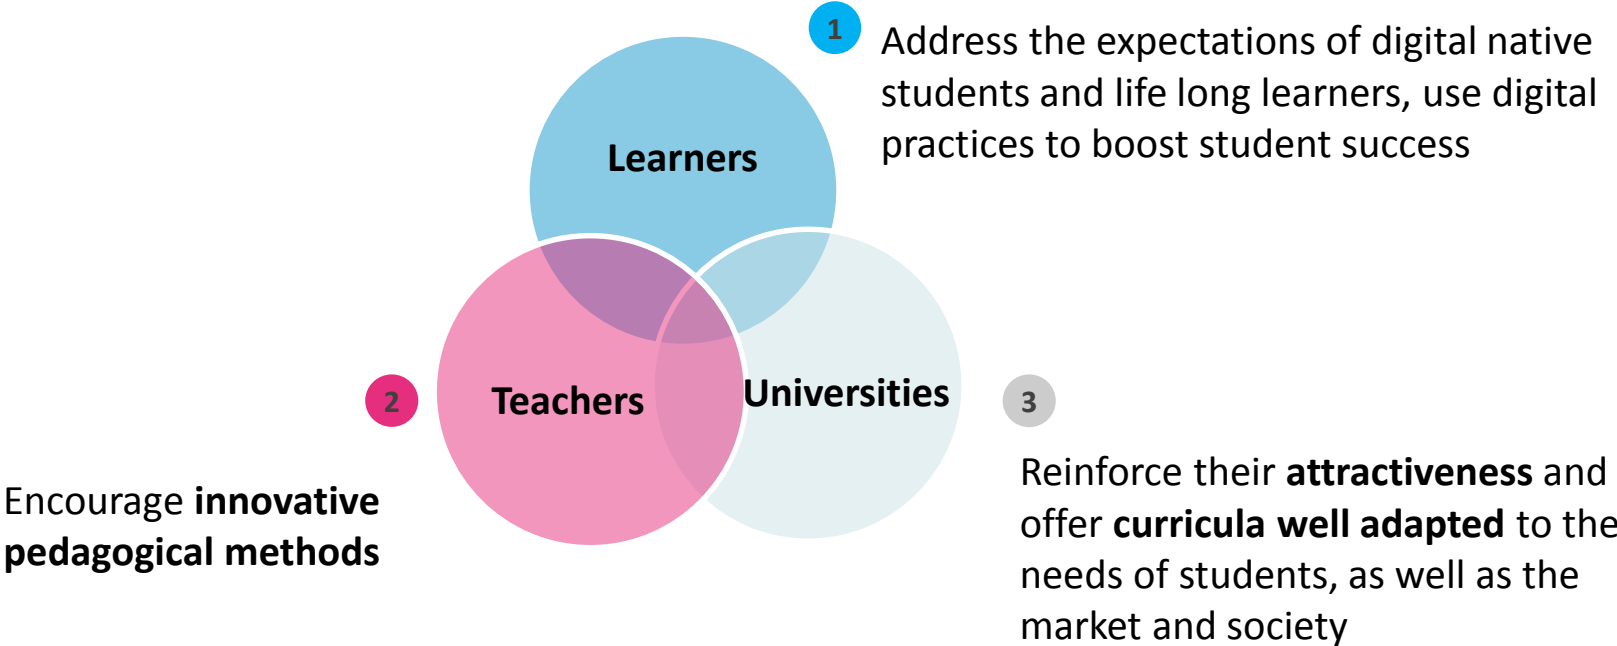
1

Address the expectations of digital native students and life long learners, use digital practices to boost student success

Learners

2

Teachers

Universities

3

Encourage **innovative pedagogical methods**

Reinforce their **attractiveness** and offer **curricula well adapted** to the needs of students, as well as the market and society